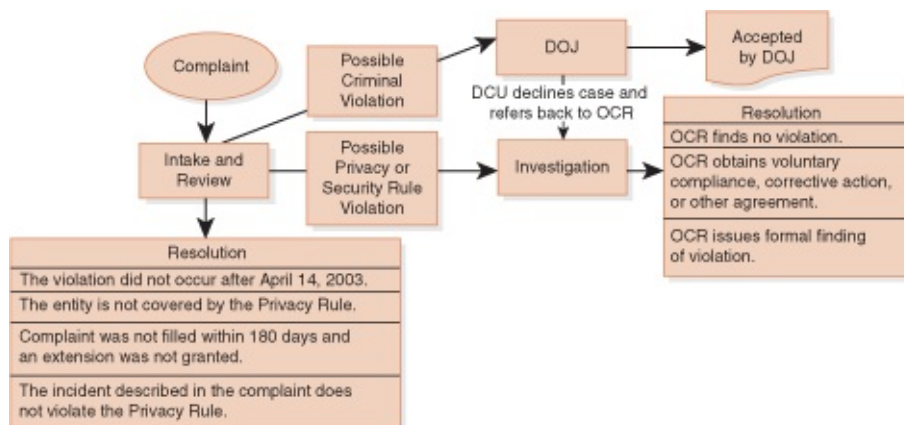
Complaint

Possible Criminal Violation

DOJ

Accepted by DOJ

DCU declines case and refers back to OCR

Intake and Review

Possible Privacy or Security Rule Violation

Investigation

Resolution

OCR finds no violation.

OCR obtains voluntary compliance, corrective action, or other agreement.

OCR issues formal finding of violation.

Resolution

The violation did not occur after April 14, 2003.

The entity is not covered by the Privacy Rule.

Complaint was not filled within 180 days and an extension was not granted.

The incident described in the complaint does not violate the Privacy Rule.